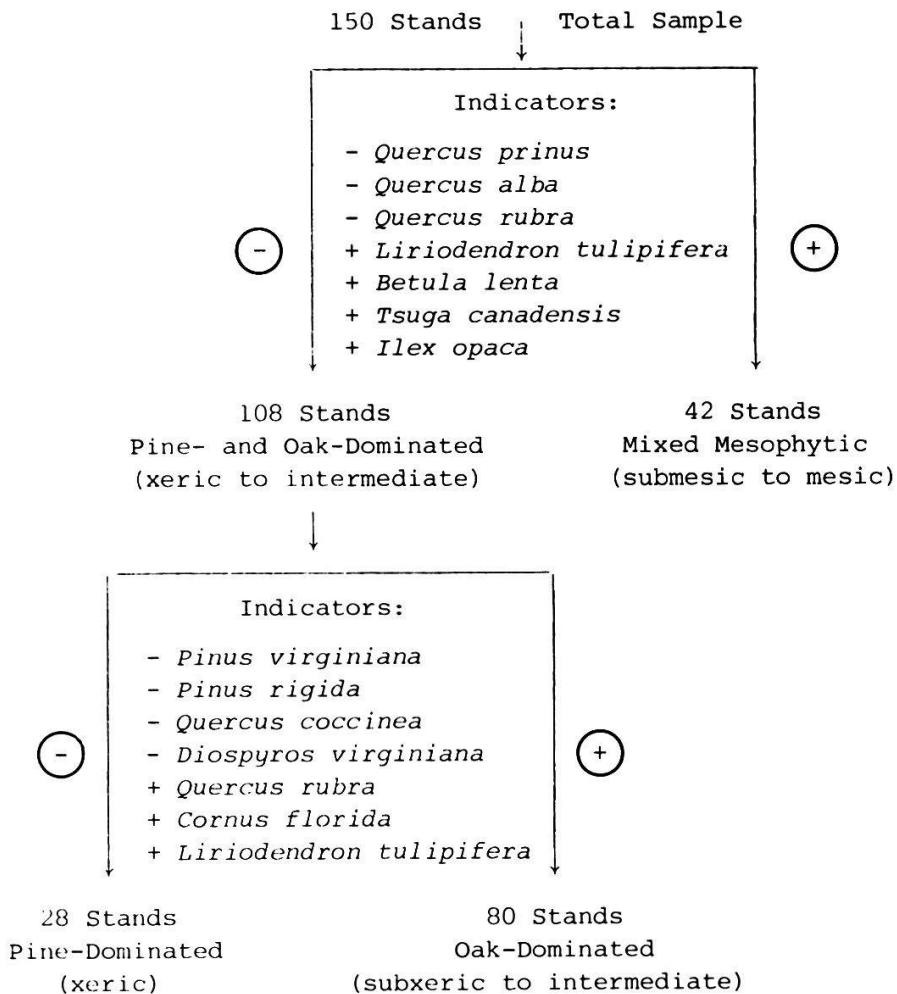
150 Stands Total Sample

Indicators:

- Quercus prinus
- Quercus alba
- Quercus rubra
+ Liriodendron tulipifera
+ Betula lenta
+ Tsuga canadensis
+ Ilex opaca

−

+

108 Stands
Pine- and Oak-Dominated
(xeric to intermediate)

42 Stands
Mixed Mesophytic
(submesic to mesic)

Indicators:

- Pinus virginiana
- Pinus rigida
- Quercus coccinea
- Diospyros virginiana
+ Quercus rubra
+ Cornus florida
+ Liriodendron tulipifera

−

+

28 Stands
Pine-Dominated
(xeric)

80 Stands
Oak-Dominated
(subxeric to intermediate)